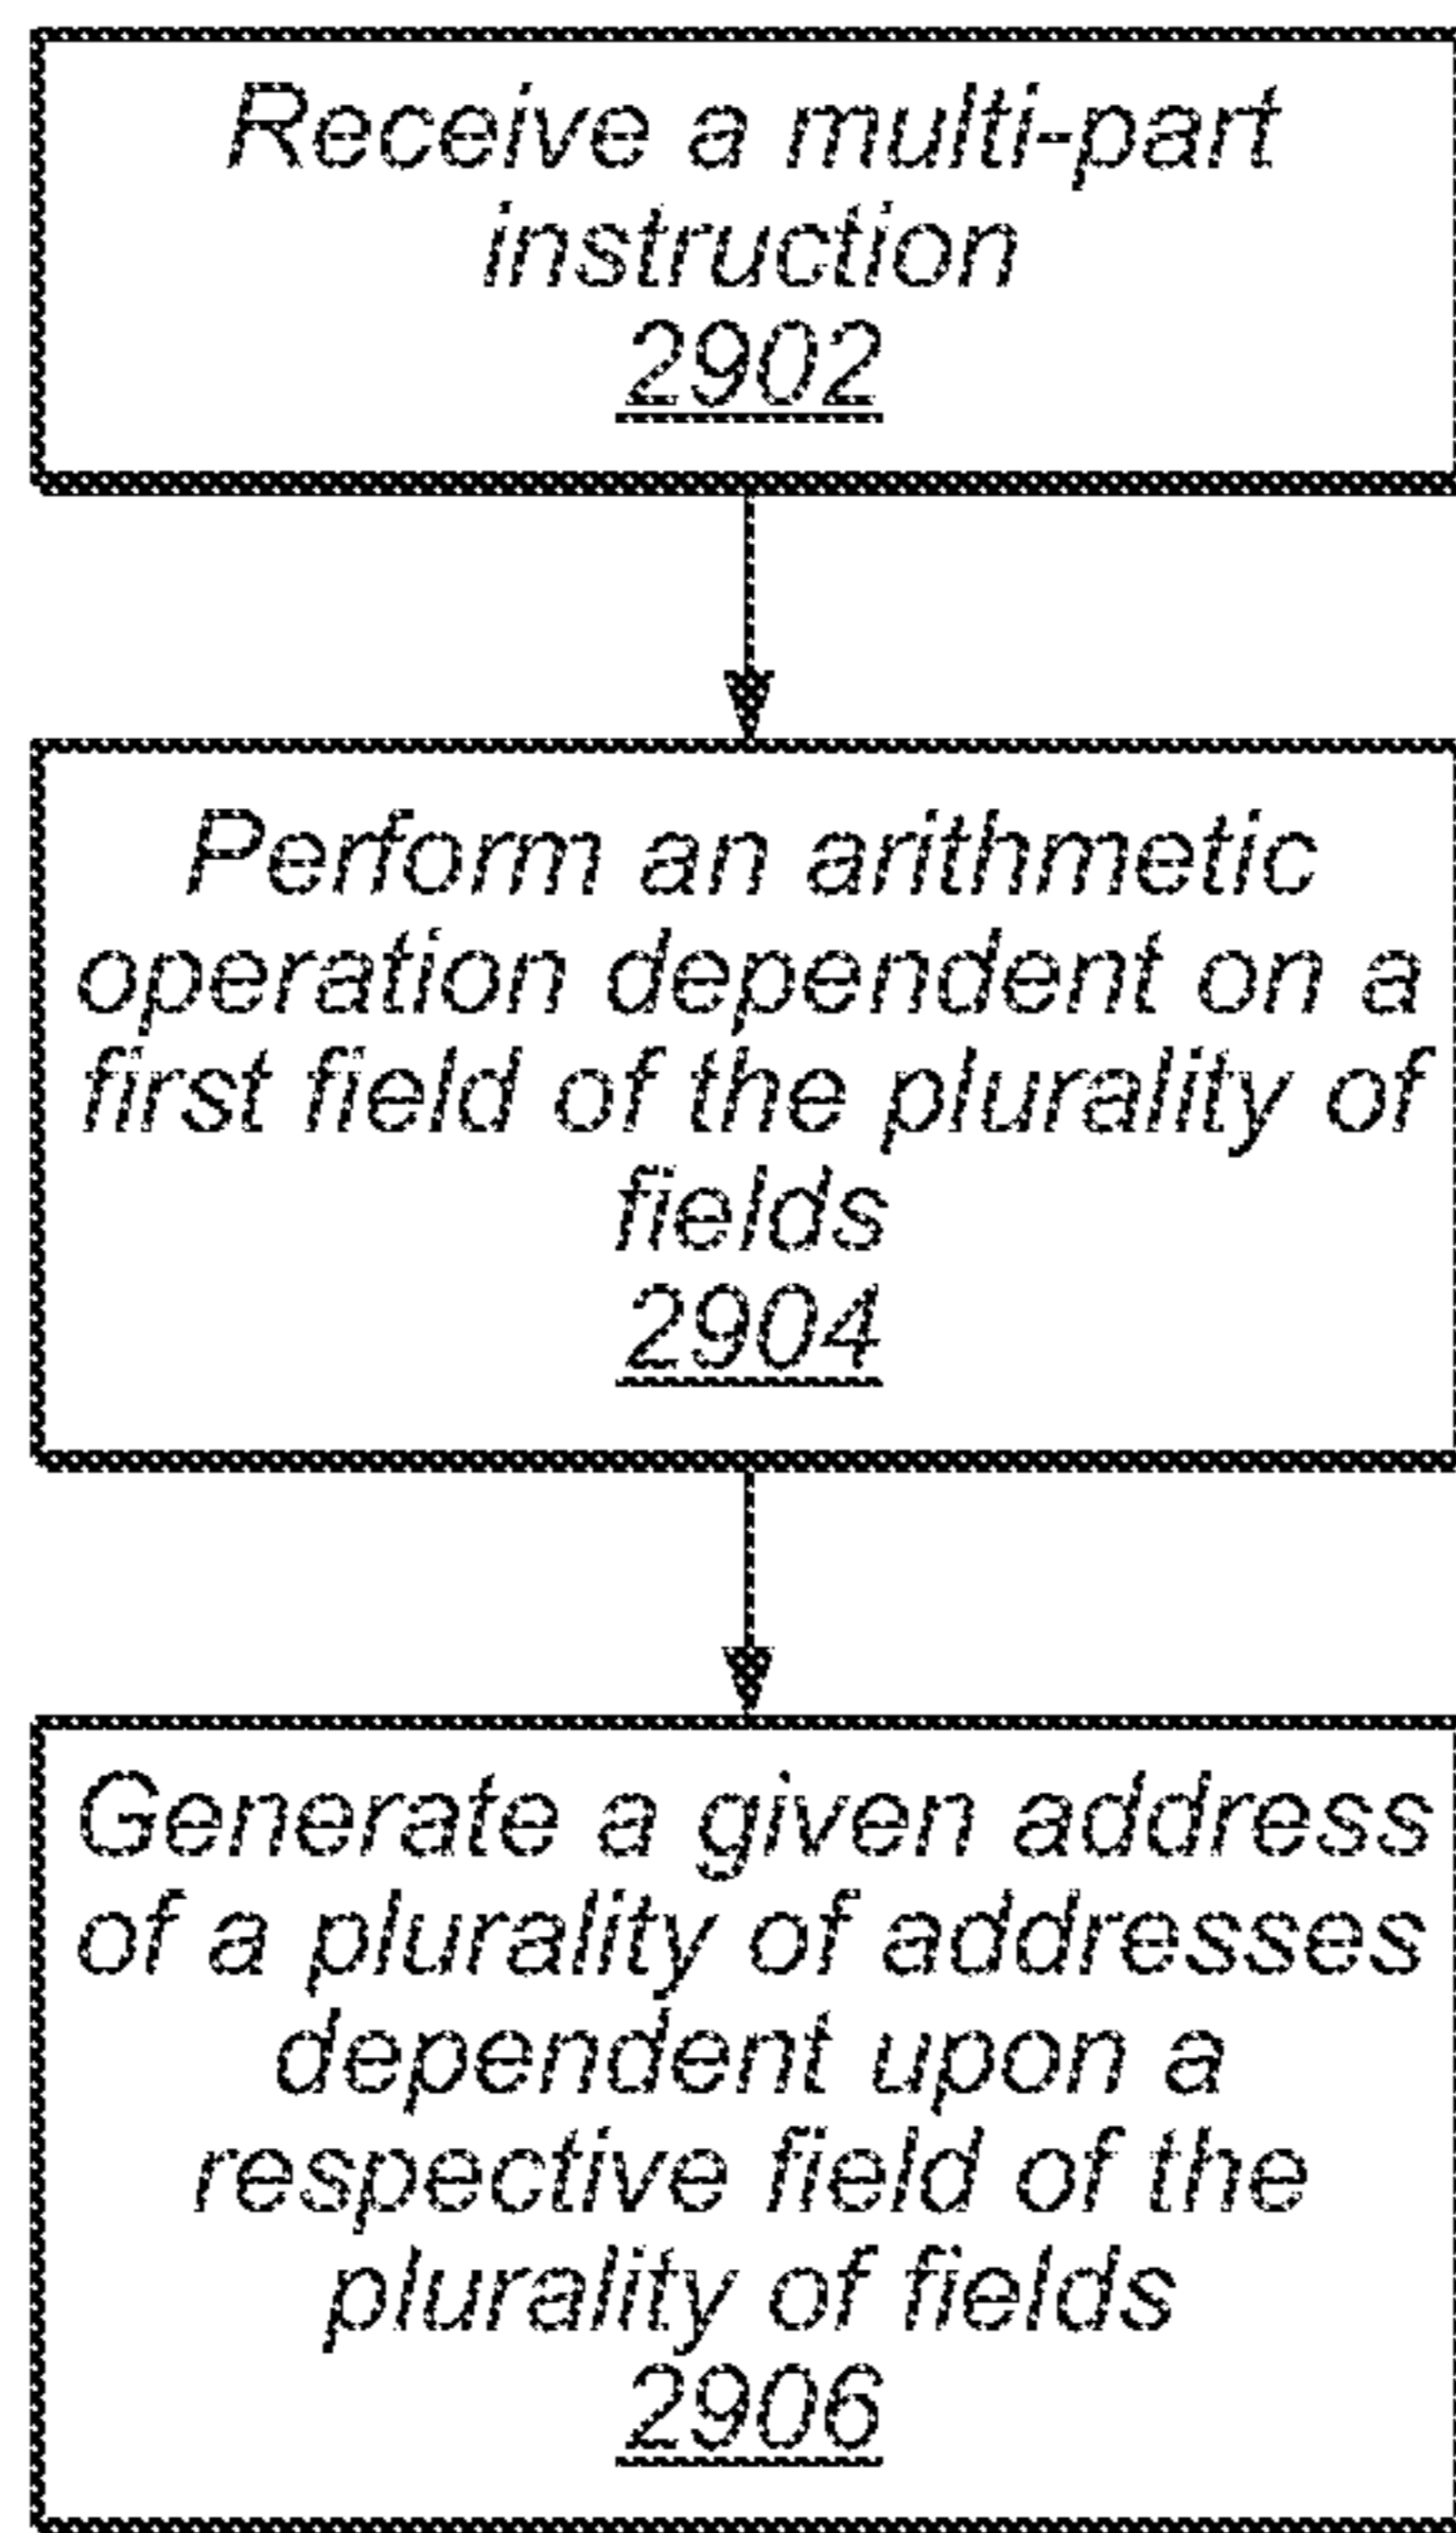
Receive a multi-part instruction
2902

Perform an arithmetic operation dependent on a first field of the plurality of fields
2904

Generate a given address of a plurality of addresses dependent upon a respective field of the plurality of fields
2906